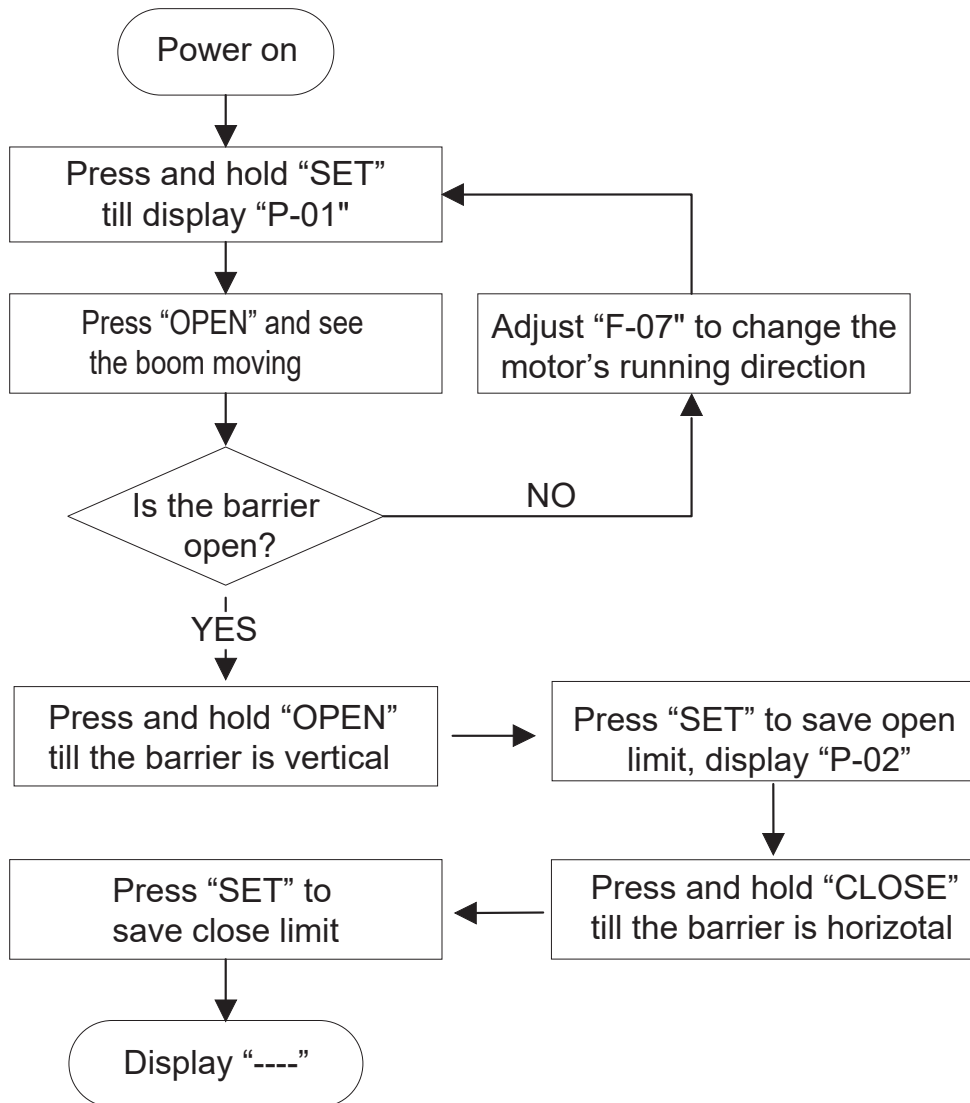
Power on

Press and hold “SET” till display “P-01"

Press “OPEN” and see the boom moving

Adjust “F-07" to change the motor’s running direction

Is the barrier open?

NO

YES

Press and hold “OPEN” till the barrier is vertical

Press “SET” to save open limit, display “P-02”

Press and hold “CLOSE” till the barrier is horizotal

Press “SET” to save close limit

Display “----”